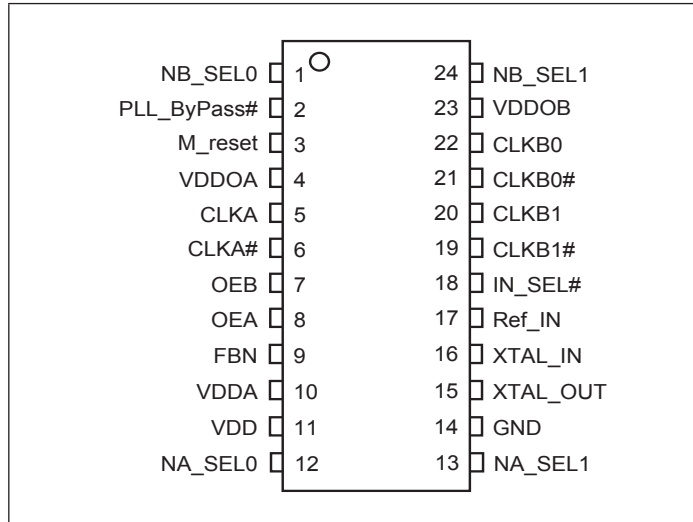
NB_SEL0 1
PLL_ByPass# 2
M_reset 3
VDDOA 4
CLKA 5
CLKA# 6
OEB 7
OEA 8
FBN 9
VDDA 10
VDD 11
NA_SEL0 12

24 NB_SEL1
23 VDDOB
22 CLKB0
21 CLKB0#
20 CLKB1
19 CLKB1#
18 IN_SEL#
17 Ref_IN
16 XTAL_IN
15 XTAL_OUT
14 GND
13 NA_SEL1